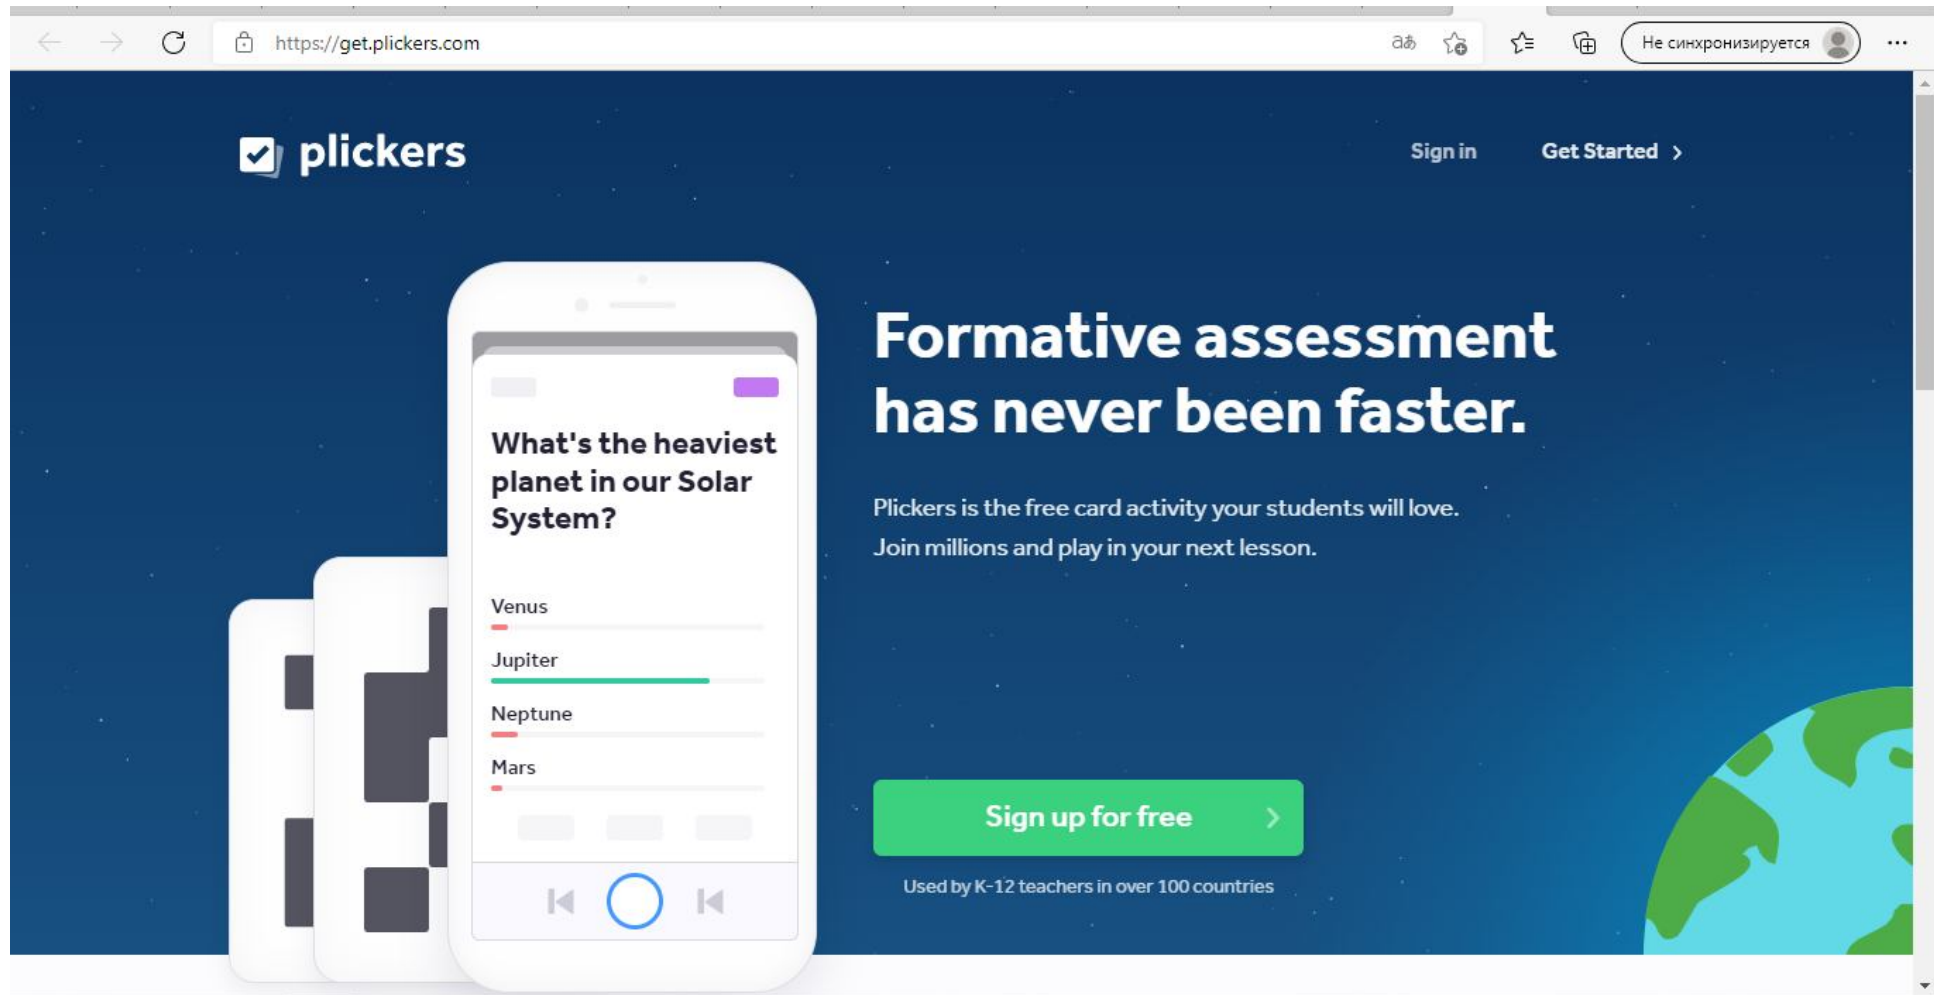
https://get.plickers.com

Не синхронизируется

plickers

Sign in

Get Started

What's the heaviest planet in our Solar System?

Venus

Jupiter

Neptune

Mars

Formative assessment has never been faster.

Plickers is the free card activity your students will love. Join millions and play in your next lesson.

Sign up for free

Used by K-12 teachers in over 100 countries